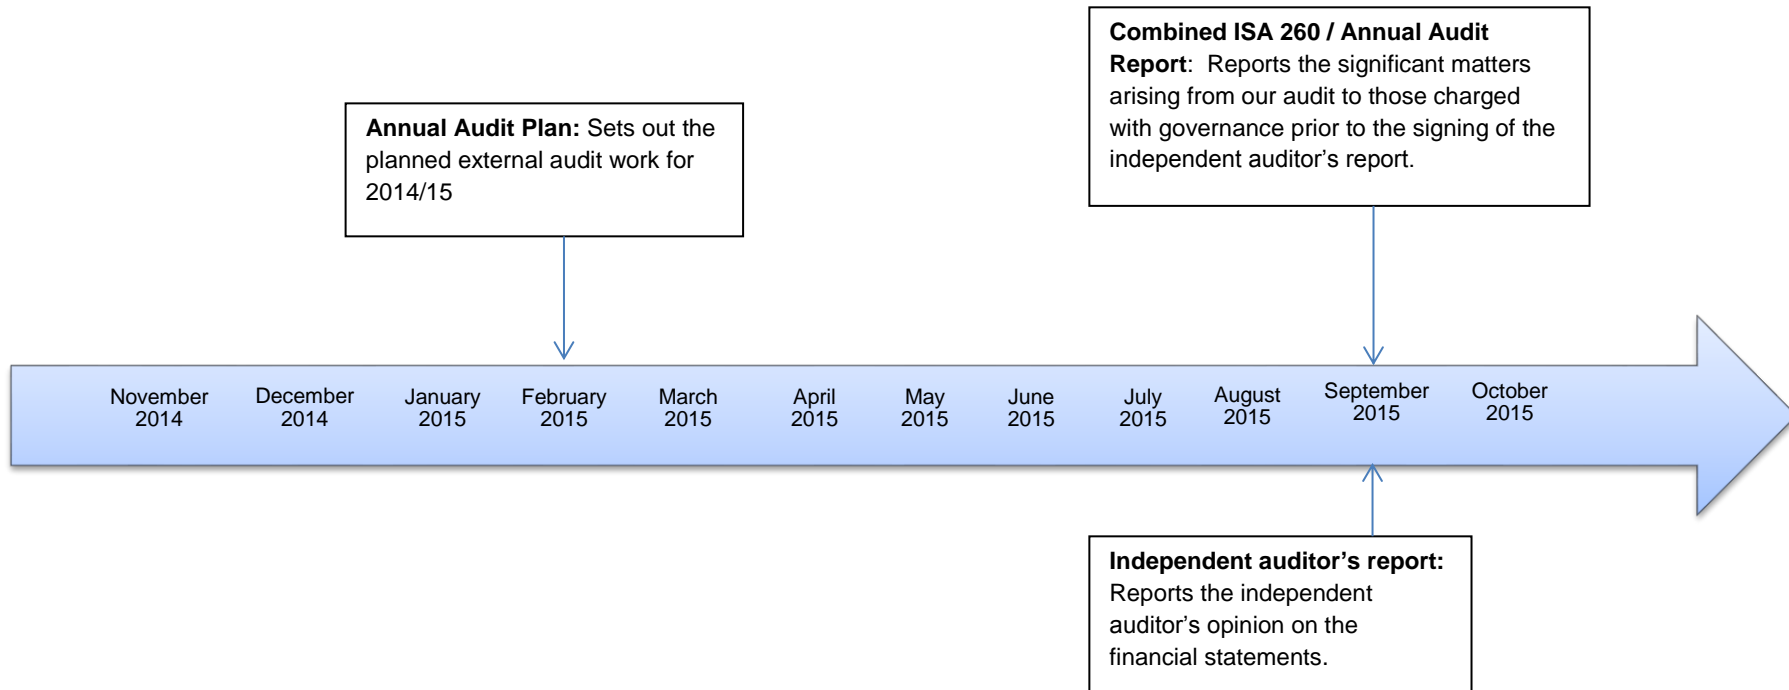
**Combined ISA 260 / Annual Audit Report**: Reports the significant matters arising from our audit to those charged with governance prior to the signing of the independent auditor's report.

**Annual Audit Plan:** Sets out the planned external audit work for 2014/15

November 2014 December 2014 January 2015 February 2015 March 2015 April 2015 May 2015 June 2015 July 2015 August 2015 September 2015 October 2015

**Independent auditor's report:** Reports the independent auditor's opinion on the financial statements.